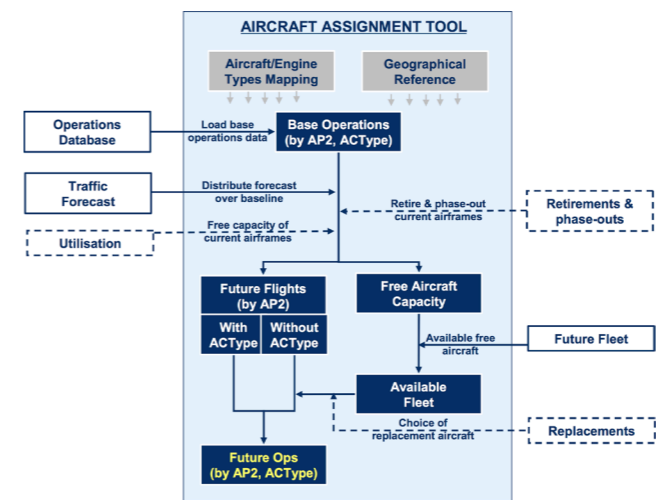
AIRCRAFT ASSIGNMENT TOOL

Aircraft/Engine Types Mapping

Geographical Reference

Operations Database

Load base operations data

Base Operations (by AP2, ACType)

Traffic Forecast

Distribute forecast over baseline

Retire & phase-out current airframes

Retirements & phase-outs

Utilisation

Free capacity of current airframes

Future Flights (by AP2)

With ACType

Without ACType

Free Aircraft Capacity

Available free aircraft

Future Fleet

Available Fleet

Choice of replacement aircraft

Replacements

Future Ops (by AP2, ACType)